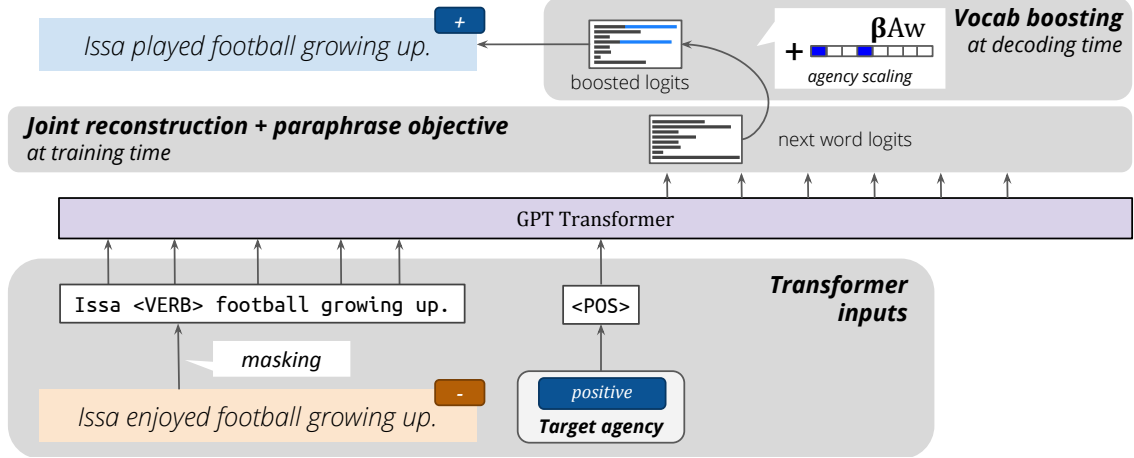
+

Issa played football growing up.

boosted logits

$\beta Aw$

+

agency scaling

Vocab boosting at decoding time

Joint reconstruction + paraphrase objective at training time

next word logits

GPT Transformer

Issa <VERB> football growing up.

<POS>

Transformer inputs

masking

-

Issa enjoyed football growing up.

positive

Target agency